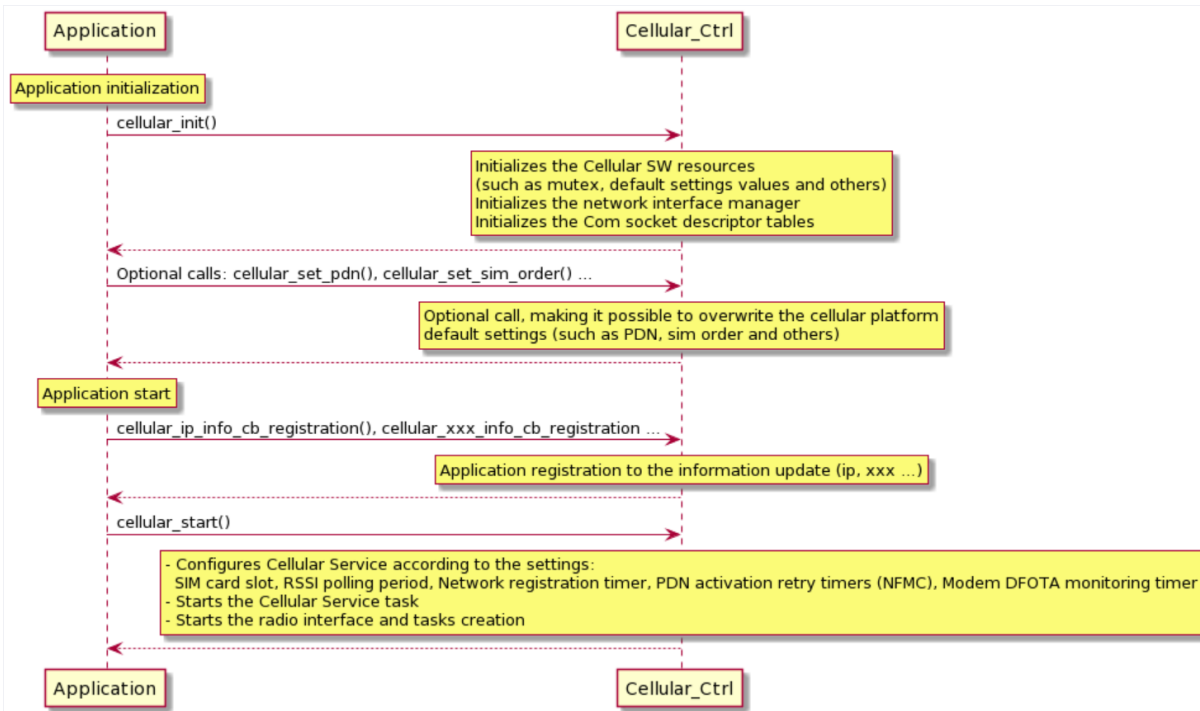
Application

Cellular_Ctrl

Application initialization

cellular_init()

Initializes the Cellular SW resources
(such as mutex, default settings values and others)
Initializes the network interface manager
Initializes the Com socket descriptor tables

Optional calls: cellular_set_pdn(), cellular_set_sim_order() ...

Optional call, making it possible to overwrite the cellular platform
default settings (such as PDN, sim order and others)

Application start

cellular_ip_info_cb_registration(), cellular_xxx_info_cb_registration ...

Application registration to the information update (ip, xxx ...)

cellular_start()

- Configures Cellular Service according to the settings:
SIM card slot, RSSI polling period, Network registration timer, PDN activation retry timers (NFMC), Modem DFOTA monitoring timer
- Starts the Cellular Service task
- Starts the radio interface and tasks creation

Application

Cellular_Ctrl